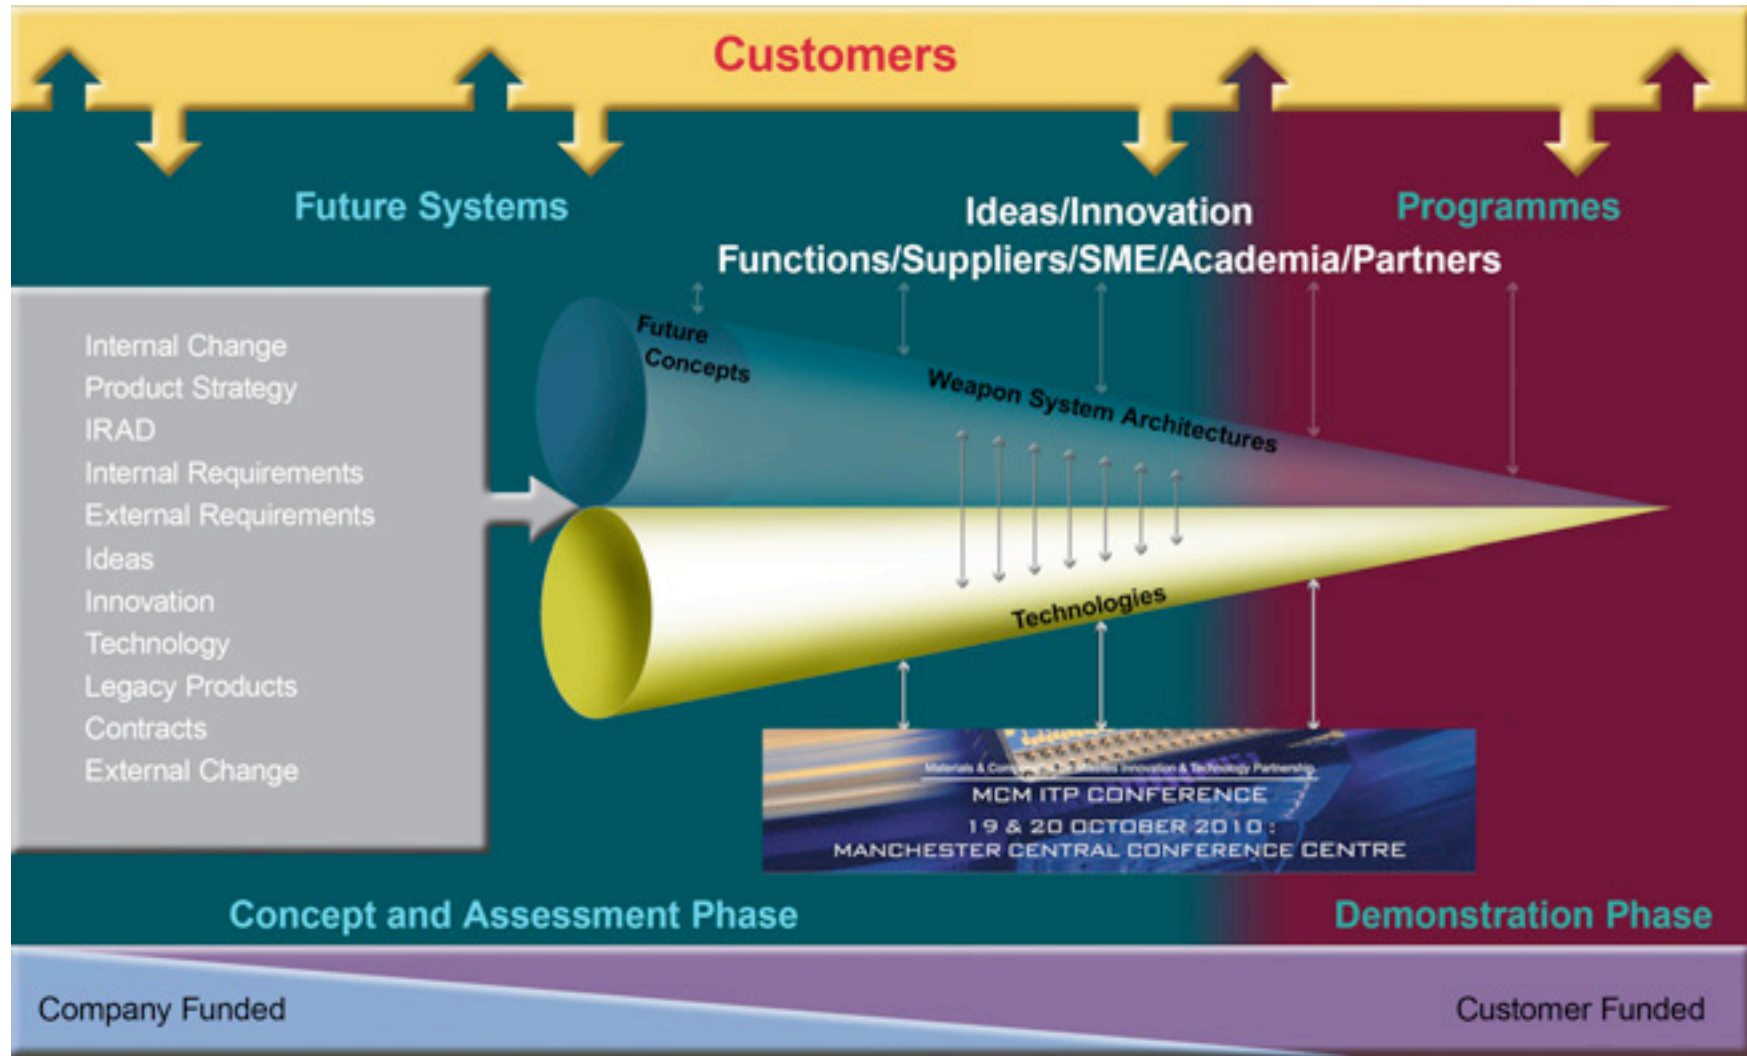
Customers

Future Systems

Ideas/Innovation

Programmes

Functions/Suppliers/SME/Academia/Partners

Internal Change
Product Strategy
IRAD
Internal Requirements
External Requirements
Ideas
Innovation
Technology
Legacy Products
Contracts
External Change

Future Concepts

Weapon System Architectures

Technologies

Materials & Com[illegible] Innovation & Technology Partnership
MCM ITP CONFERENCE
19 & 20 OCTOBER 2010 :
MANCHESTER CENTRAL CONFERENCE CENTRE

Concept and Assessment Phase

Demonstration Phase

Company Funded

Customer Funded